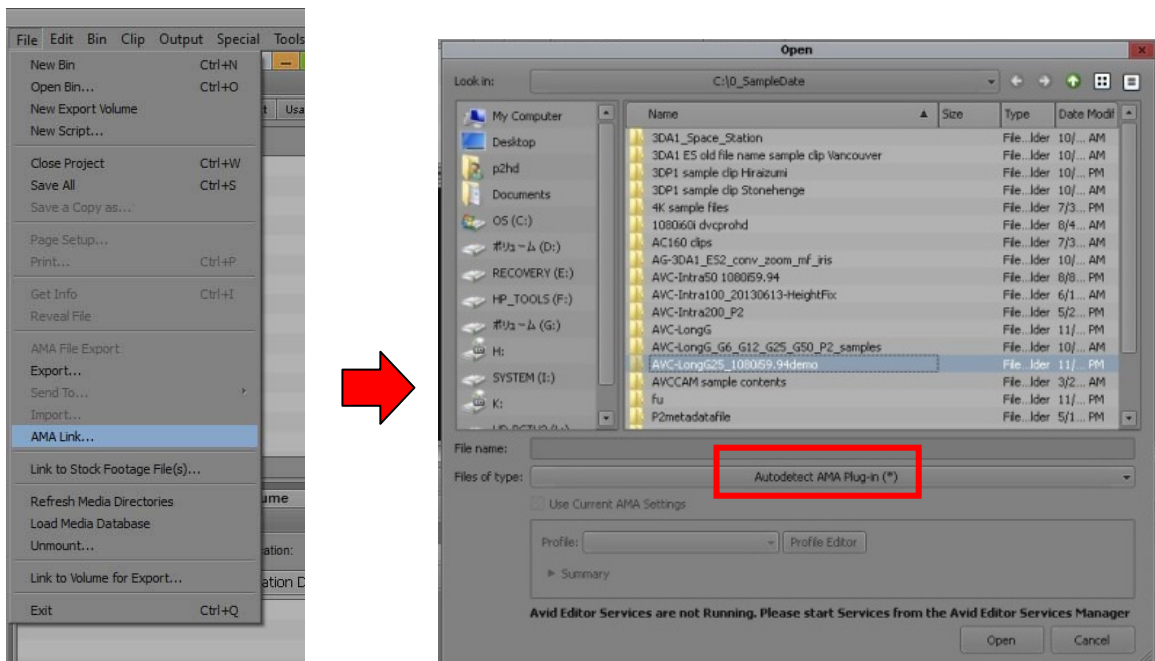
File Edit Bin Clip Output Special Tools

New Bin Ctrl+N
Open Bin... Ctrl+O
New Export Volume
New Script...

Close Project Ctrl+W
Save All Ctrl+S
Save a Copy as...

Page Setup...
Print... Ctrl+P

Get Info Ctrl+I
Reveal File

AMA File Export
Export...
Send To...
Import...
AMA Link...

Link to Stock Footage File(s)...

Refresh Media Directories
Load Media Database
Unmount...

Link to Volume for Export...

Exit Ctrl+Q

Usa
ume
ation:
ation D

Open

Look in: C:\0_SampleDate

My Computer
Desktop
p2hd
Documents
OS (C:)
ボリューム (D:)
RECOVERY (E:)
HP_TOOLS (F:)
ボリューム (G:)
H:
SYSTEM (I:)
K:

| Name | Size | Type | Date Modif |
|---|---|---|---|
| 3DA1_Space_Station | | File...lder | 10/... AM |
| 3DA1 E5 old file name sample clip Vancouver | | File...lder | 10/... AM |
| 3DP1 sample clip Hiraizumi | | File...lder | 10/... PM |
| 3DP1 sample clip Stonehenge | | File...lder | 10/... AM |
| 4K sample files | | File...lder | 7/3... PM |
| 1080i60i dvcprohd | | File...lder | 8/4... AM |
| AC160 clips | | File...lder | 7/3... AM |
| AG-3DA1_ES2_conv_zoom_mf_iris | | File...lder | 10/... AM |
| AVC-Intra50 1080i59.94 | | File...lder | 8/8... PM |
| AVC-Intra100_20130613-HeightFix | | File...lder | 6/1... AM |
| AVC-Intra200_P2 | | File...lder | 5/2... PM |
| AVC-LongG | | File...lder | 11/... PM |
| AVC-LongG_G6_G12_G25_G50_P2_samples | | File...lder | 10/... AM |
| AVC-LongG25_1080i59.94demo | | File...lder | 11/... PM |
| AVCCAM sample contents | | File...lder | 3/2... AM |
| fu | | File...lder | 11/... PM |
| P2metadatafile | | File...lder | 5/1... PM |

File name:
Files of type: Autodetect AMA Plug-in (*)
Use Current AMA Settings
Profile: Profile Editor
Summary
Avid Editor Services are not Running. Please start Services from the Avid Editor Services Manager
Open Cancel